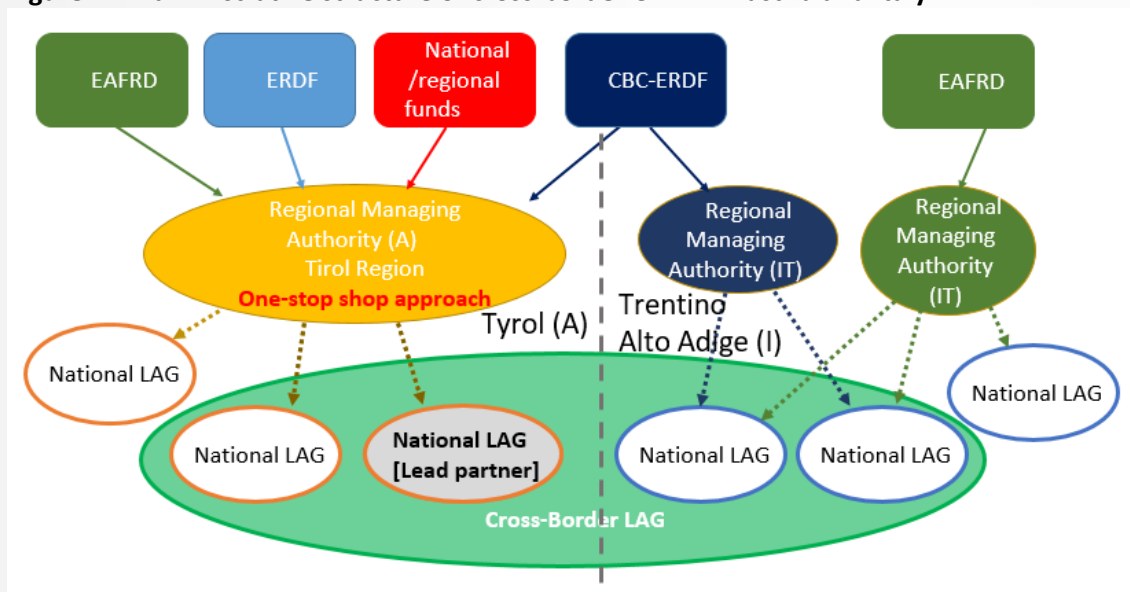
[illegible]

EAFRD

ERDF

National /regional funds

CBC-ERDF

EAFRD

Regional Managing Authority (A) Tirol Region

One-stop shop approach

Regional Managing Authority (IT)

Regional Managing Authority (IT)

Tyrol (A)

Trentino Alto Adige (I)

National LAG

National LAG

National LAG [Lead partner]

National LAG

National LAG

National LAG

Cross-Border LAG